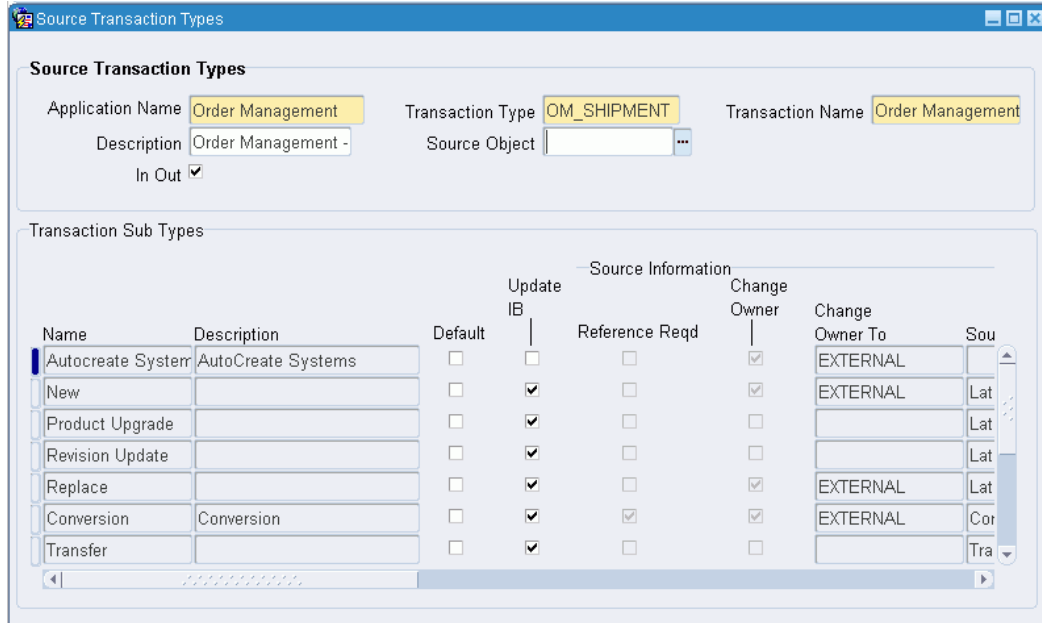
Source Transaction Types

Source Transaction Types

Application Name Order Management
Transaction Type OM_SHIPMENT
Transaction Name Order Management
Description Order Management -
Source Object
In Out ☑

Transaction Sub Types

Source Information

| Name | Description | Default | Update IB | Reference Reqd | Change Owner | Change Owner To | Sou |
|---|---|---|---|---|---|---|---|
| Autocreate Systerr | AutoCreate Systems | ☐ | ☐ | ☐ | ☑ | EXTERNAL | |
| New | | ☐ | ☑ | ☐ | ☑ | EXTERNAL | Lat |
| Product Upgrade | | ☐ | ☑ | ☐ | ☐ | | Lat |
| Revision Update | | ☐ | ☑ | ☐ | ☐ | | Lat |
| Replace | | ☐ | ☑ | ☐ | ☑ | EXTERNAL | Lat |
| Conversion | Conversion | ☐ | ☑ | ☑ | ☑ | EXTERNAL | Cor |
| Transfer | | ☐ | ☑ | ☐ | ☐ | | Tra |